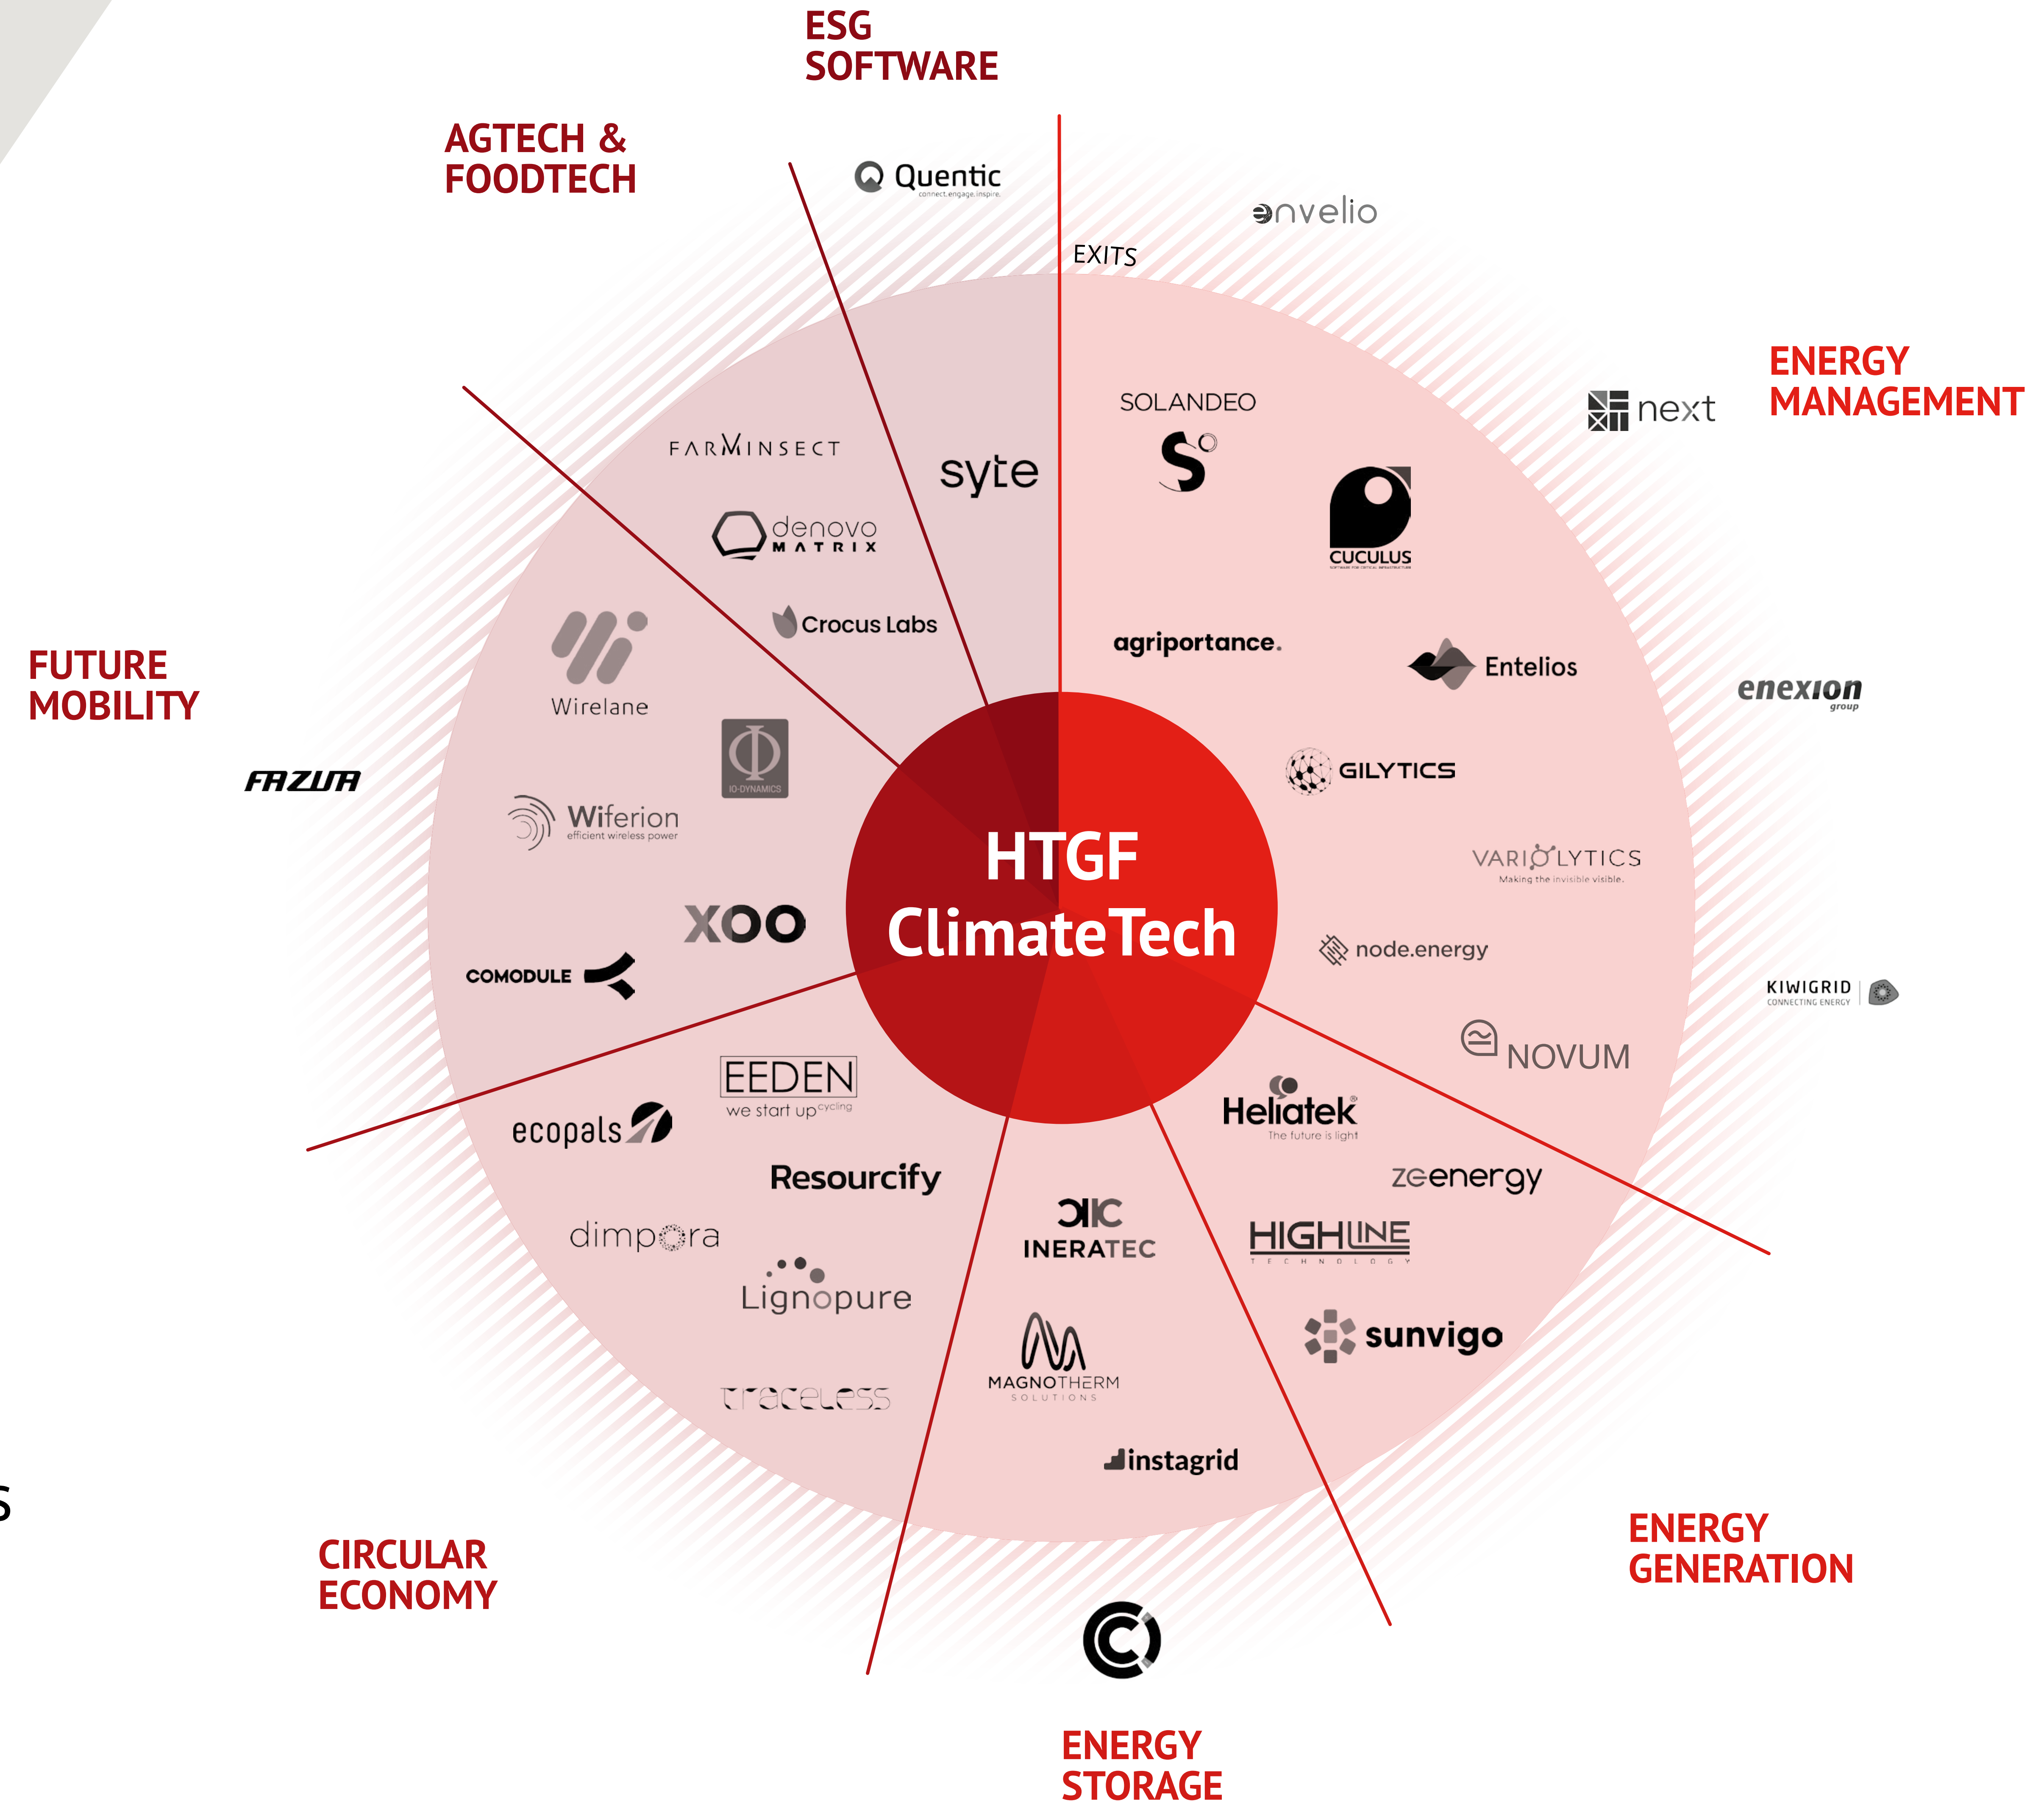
ESG SOFTWARE

AGTECH & FOODTECH

Quentic
connect.engage.inspire.

envelio

EXITS

ENERGY MANAGEMENT

next

SOLANDEO

syte

FARMINSECT

denovo MATRIX

CUCULUS

Crocus Labs

agriportance.

Entelios

FUTURE MOBILITY

Wirelane

enexion group

IO-DYNAMICS

GILYTICS

FAZUA

Wiferion
efficient wireless power

HTGF
ClimateTech

VARIOLYTICS
Making the invisible visible.

XOO

node.energy

COMODULE

KIWIGRID
CONNECTING ENERGY

NOVUM

EEDEN
we start upcycling

Heliatek
The future is light

ecopals

Resourcify

zeenergy

INERATEC

HIGHLINE TECHNOLOGY

dimpora

Lignopure

sunvigo

MAGNOTHERM SOLUTIONS

traceless

instagrid

ENERGY GENERATION

CIRCULAR ECONOMY

ENERGY STORAGE